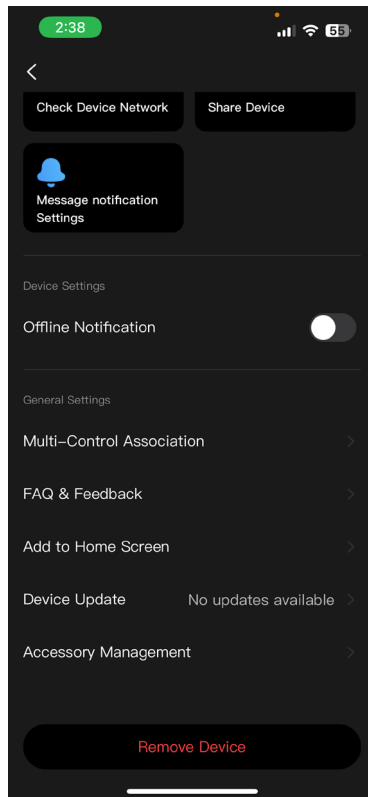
2:38

55

Check Device Network

Share Device

Message notification Settings

Device Settings

Offline Notification

General Settings

Multi-Control Association

FAQ & Feedback

Add to Home Screen

Device Update No updates available

Accessory Management

Remove Device